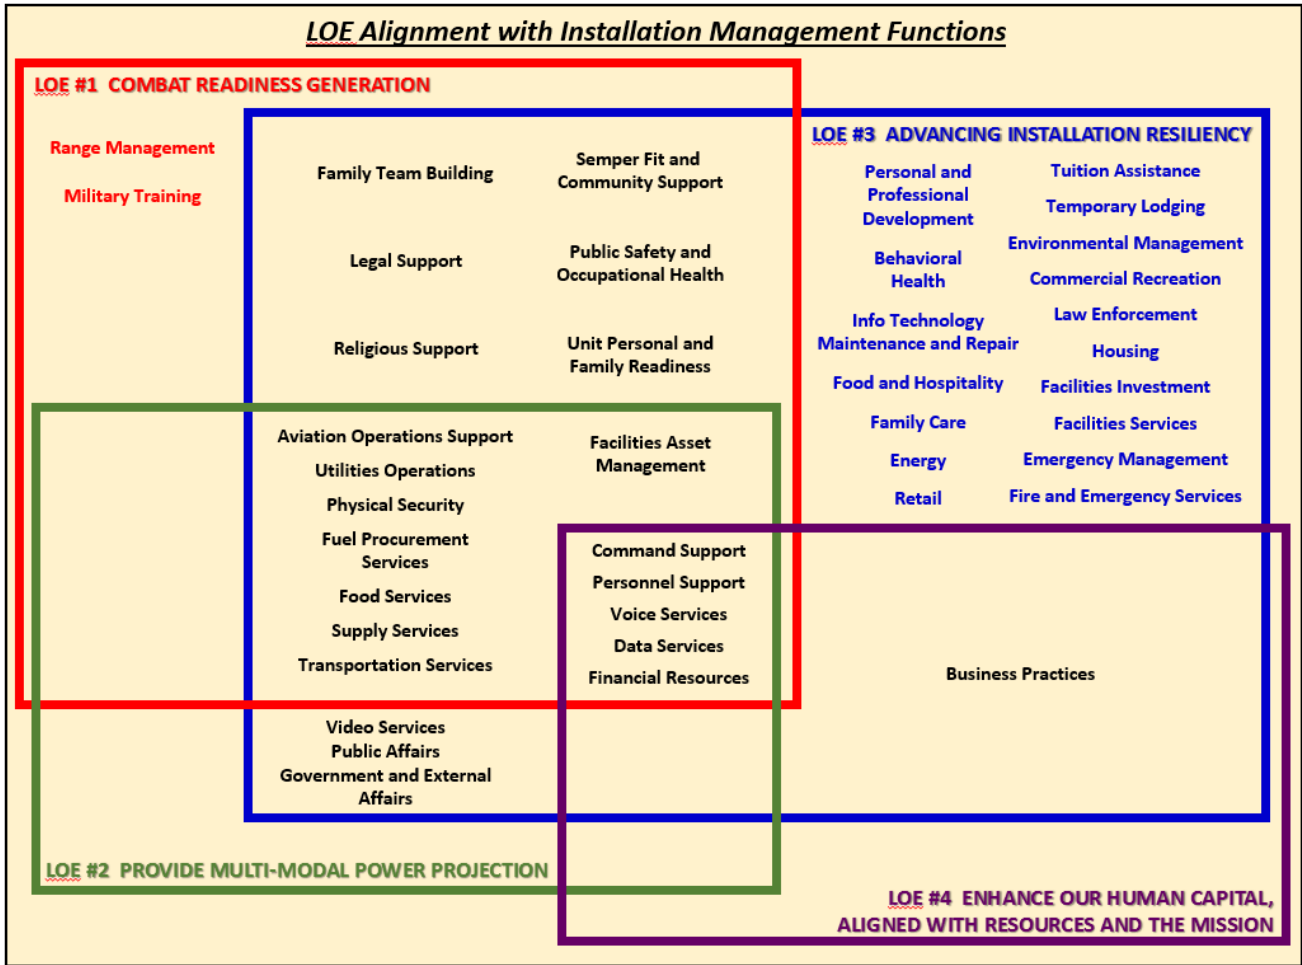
LOE Alignment with Installation Management Functions

LOE #1 COMBAT READINESS GENERATION

Range Management

Military Training

Family Team Building

Semper Fit and Community Support

Legal Support

Public Safety and Occupational Health

Religious Support

Unit Personal and Family Readiness

LOE #3 ADVANCING INSTALLATION RESILIENCY

Personal and Professional Development

Tuition Assistance

Temporary Lodging

Behavioral Health

Environmental Management

Commercial Recreation

Info Technology Maintenance and Repair

Law Enforcement

Housing

Food and Hospitality

Facilities Investment

Family Care

Facilities Services

Energy

Emergency Management

Retail

Fire and Emergency Services

Aviation Operations Support

Utilities Operations

Physical Security

Fuel Procurement Services

Food Services

Supply Services

Transportation Services

Facilities Asset Management

Command Support

Personnel Support

Voice Services

Data Services

Financial Resources

Business Practices

Video Services
Public Affairs
Government and External Affairs

LOE #2 PROVIDE MULTI-MODAL POWER PROJECTION

LOE #4 ENHANCE OUR HUMAN CAPITAL, ALIGNED WITH RESOURCES AND THE MISSION